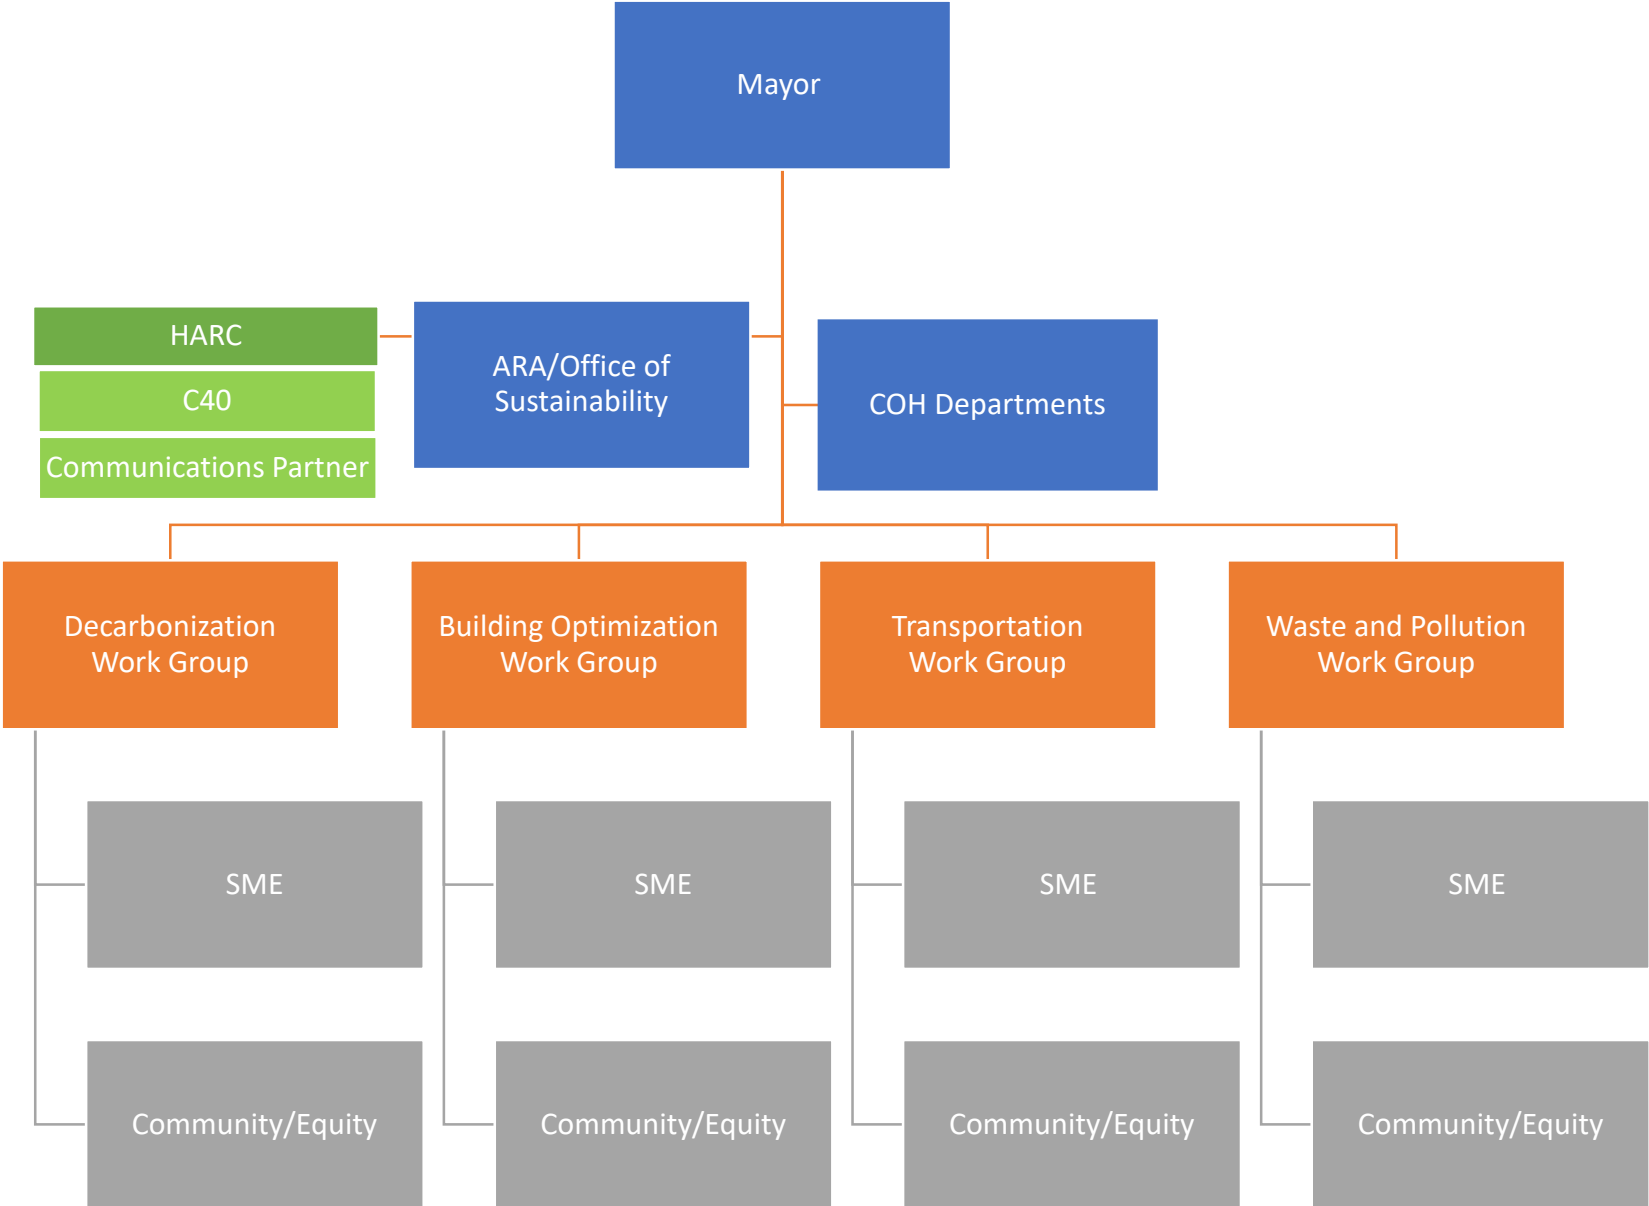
Mayor

HARC

C40

Communications Partner

ARA/Office of Sustainability

COH Departments

Decarbonization Work Group

Building Optimization Work Group

Transportation Work Group

Waste and Pollution Work Group

SME

Community/Equity

SME

Community/Equity

SME

Community/Equity

SME

Community/Equity